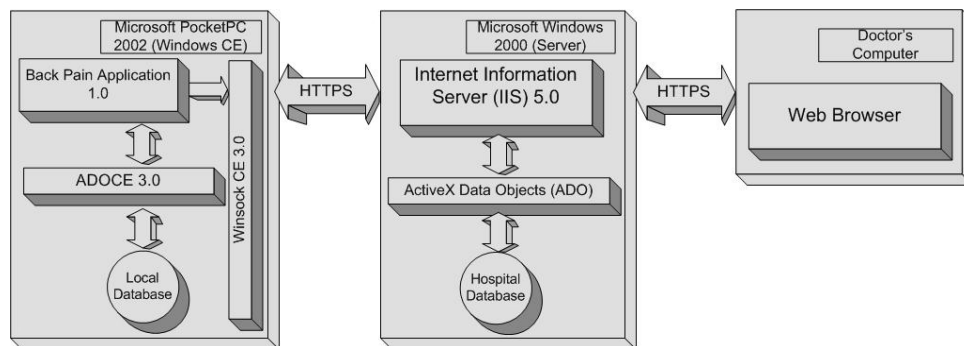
Microsoft PocketPC 2002 (Windows CE)

Back Pain Application 1.0

ADOCE 3.0

Local Database

Winsock CE 3.0

HTTPS

Microsoft Windows 2000 (Server)

Internet Information Server (IIS) 5.0

ActiveX Data Objects (ADO)

Hospital Database

HTTPS

Doctor's Computer

Web Browser